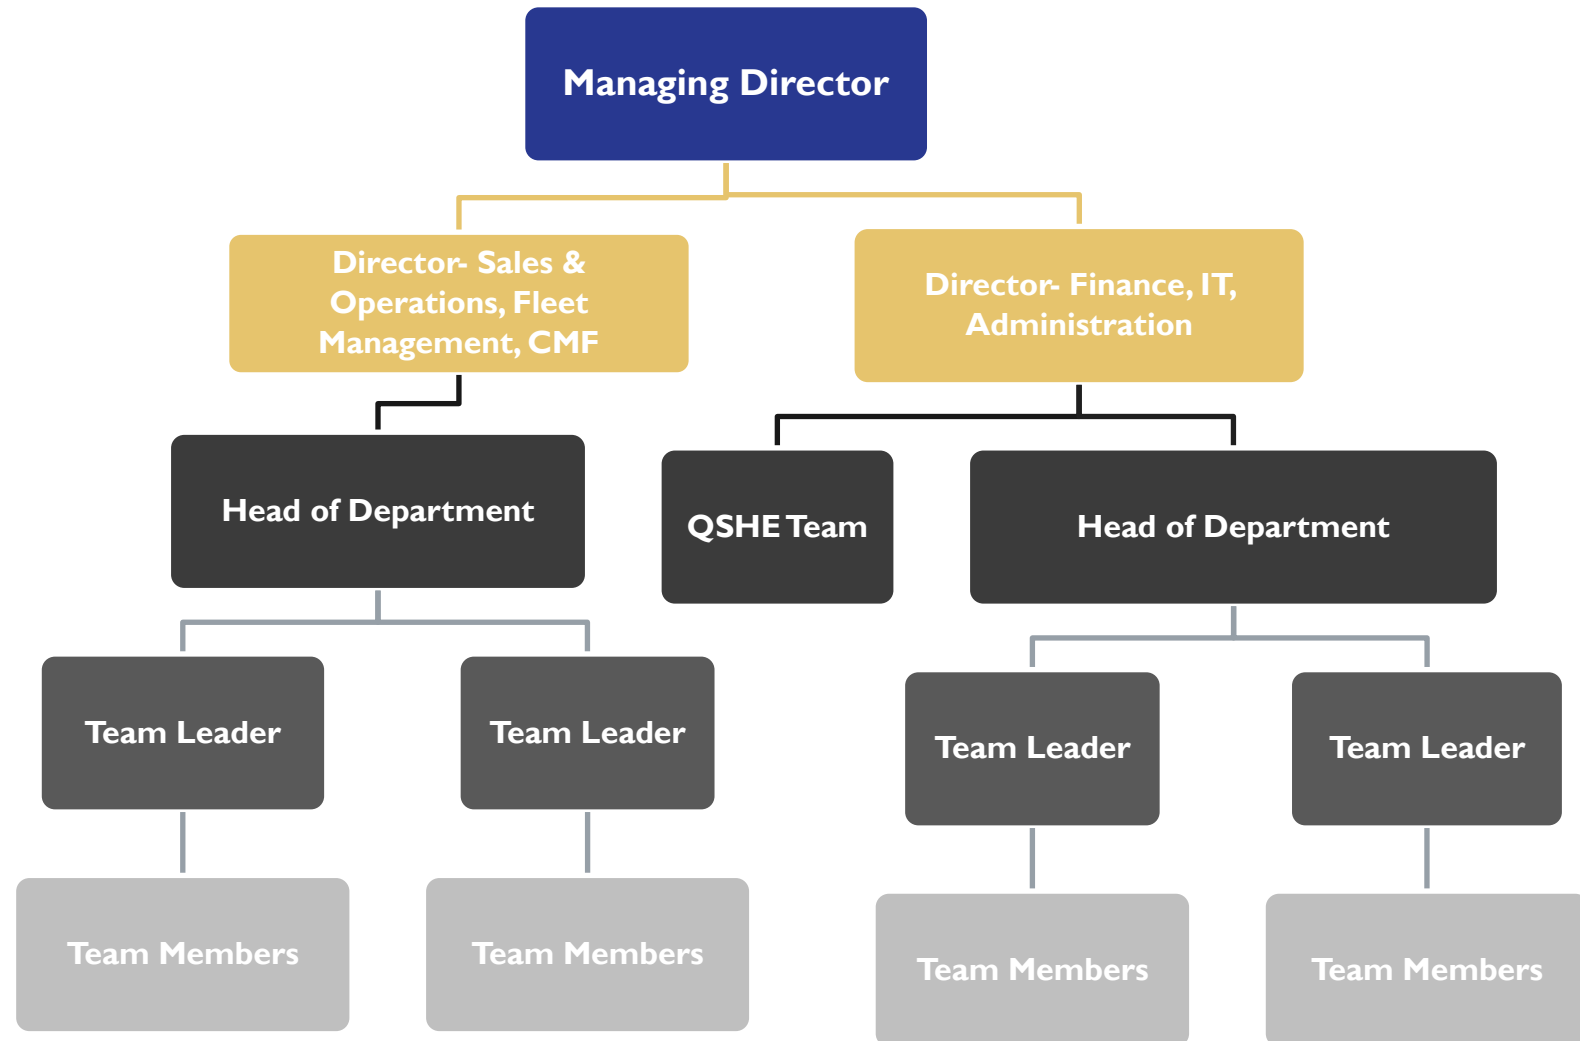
Managing Director

Director- Sales & Operations, Fleet Management, CMF

Director- Finance, IT, Administration

Head of Department

QSHE Team

Head of Department

Team Leader

Team Leader

Team Leader

Team Leader

Team Members

Team Members

Team Members

Team Members